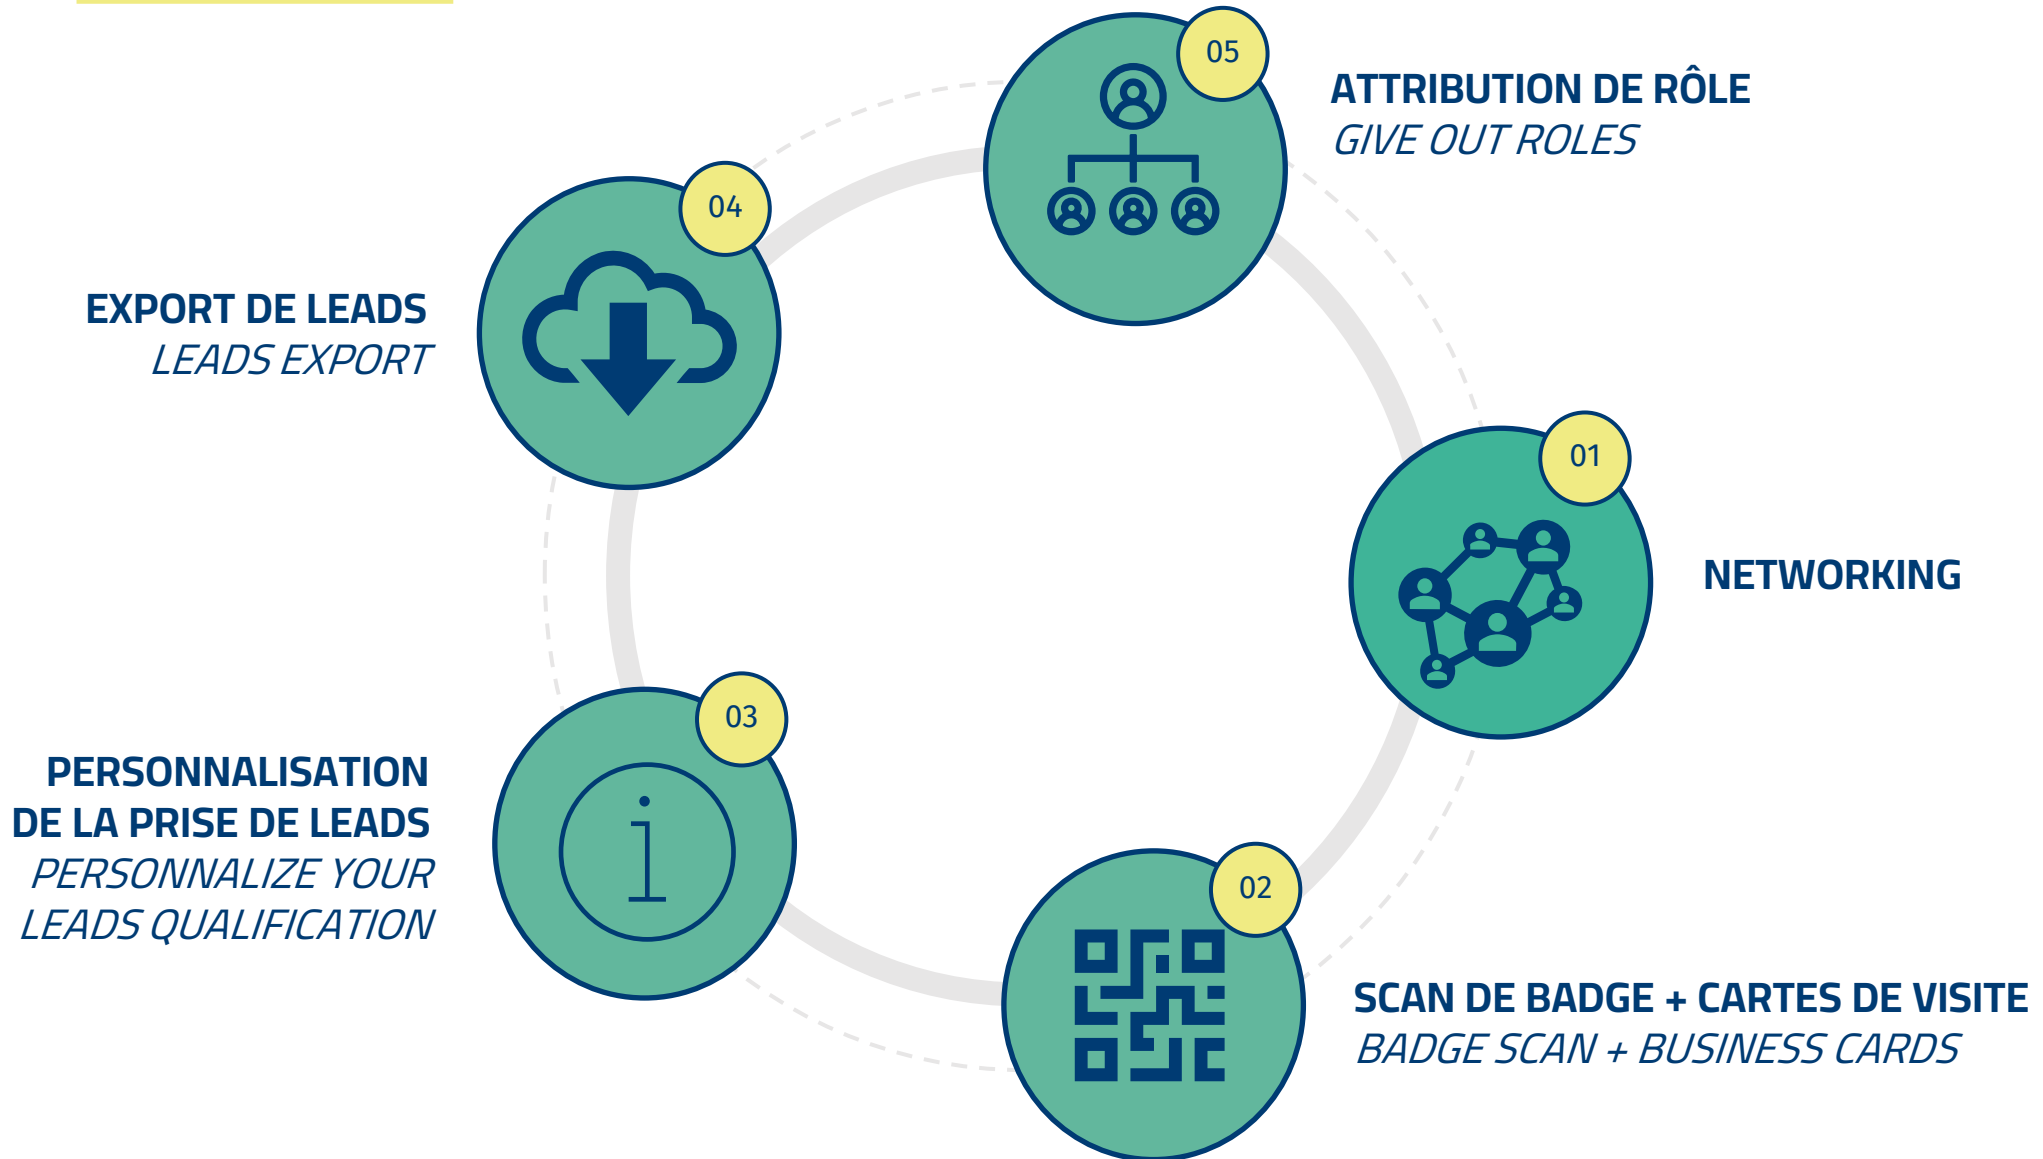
05

ATTRIBUTION DE RÔLE
GIVE OUT ROLES

04

EXPORT DE LEADS
LEADS EXPORT

01

NETWORKING

03

PERSONNALISATION DE LA PRISE DE LEADS
PERSONNALIZE YOUR LEADS QUALIFICATION

02

SCAN DE BADGE + CARTES DE VISITE
BADGE SCAN + BUSINESS CARDS